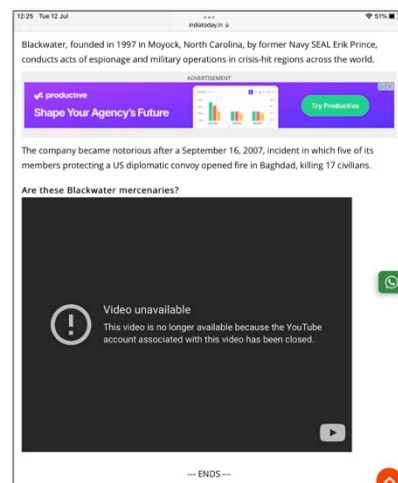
12:25 Tue 12 Jul

indiatoday.in

51%

Blackwater, founded in 1997 in Moyock, North Carolina, by former Navy SEAL Erik Prince, conducts acts of espionage and military operations in crisis-hit regions across the world.

ADVERTISEMENT

productive

Shape Your Agency's Future

Try Productive

The company became notorious after a September 16, 2007, incident in which five of its members protecting a US diplomatic convoy opened fire in Baghdad, killing 17 civilians.

Are these Blackwater mercenaries?

Video unavailable

This video is no longer available because the YouTube account associated with this video has been closed.

--- ENDS ---